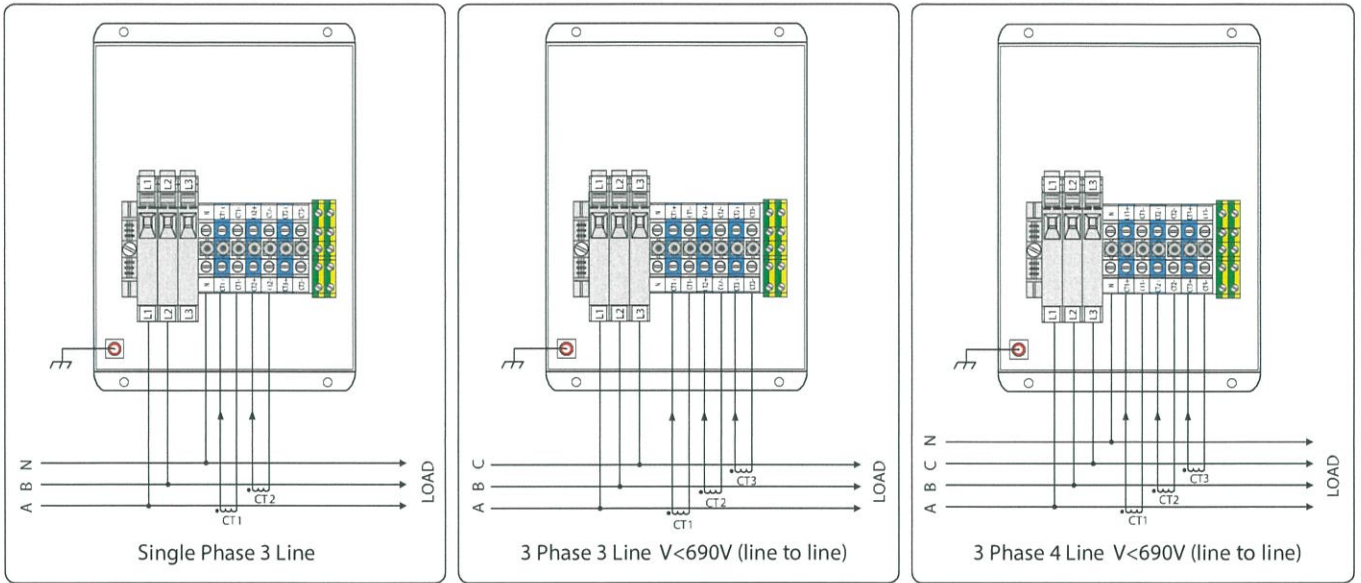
L1 L2 L3
L1 L2 L3
N
B
A
LOAD
CT2
CT1
Single Phase 3 Line

L1 L2 L3
L1 L2 L3
C
B
A
LOAD
CT3
CT2
CT1
3 Phase 3 Line V<690V (line to line)

L1 L2 L3
L1 L2 L3
N
C
B
A
LOAD
CT3
CT2
CT1
3 Phase 4 Line V<690V (line to line)